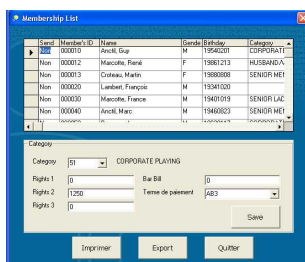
Membership List

| Send | Member's ID | Name | Gende | Birthday | Category |
|---|---|---|---|---|---|
| Non | 000010 | Ancill, Guy | M | 19540201 | CORPORATE |
| Non | 000012 | Marcotte, René | F | 19861213 | HUSBAND/ |
| Non | 000013 | Croteau, Marlin | F | 19880808 | SENIOR ME |
| Non | 000020 | Lambert, François | M | 19341020 | |
| Non | 000030 | Marcotte, France | M | 19401019 | SENIOR LAC |
| Non | 000040 | Ancill, Marc | M | 19460823 | SENIOR ME |

Category

Category 51 CORPORATE PLAYING

Rights 1 0

Rights 2 1250

Rights 3 0

Bar Bill 0

Terme de paiement AB3

Save

Imprimer Export Quitter